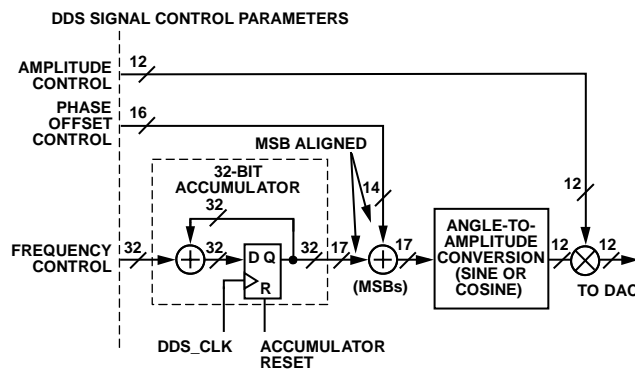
DDS SIGNAL CONTROL PARAMETERS

AMPLITUDE CONTROL

12

PHASE OFFSET CONTROL

16

MSB ALIGNED

32-BIT ACCUMULATOR

32

14

12

FREQUENCY CONTROL

32

32

D Q

R

32

17

17

(MSBs)

ANGLE-TO-AMPLITUDE CONVERSION (SINE OR COSINE)

12

12

TO DAC

DDS_CLK

ACCUMULATOR RESET